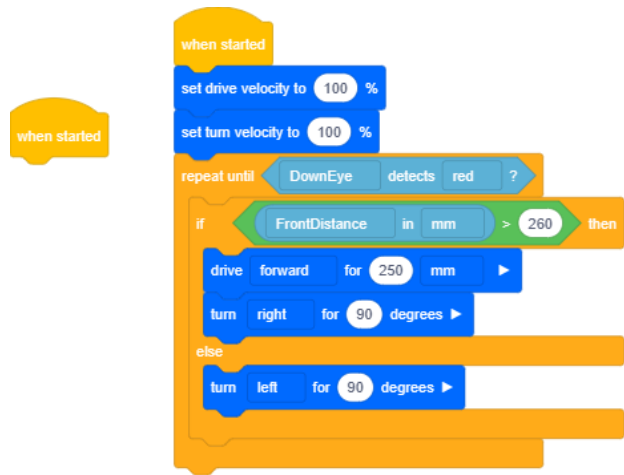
when started

when started
set drive velocity to 100 %
set turn velocity to 100 %
repeat until DownEye detects red ?
if FrontDistance in mm > 260 then
drive forward for 250 mm ▶
turn right for 90 degrees ▶
else
turn left for 90 degrees ▶